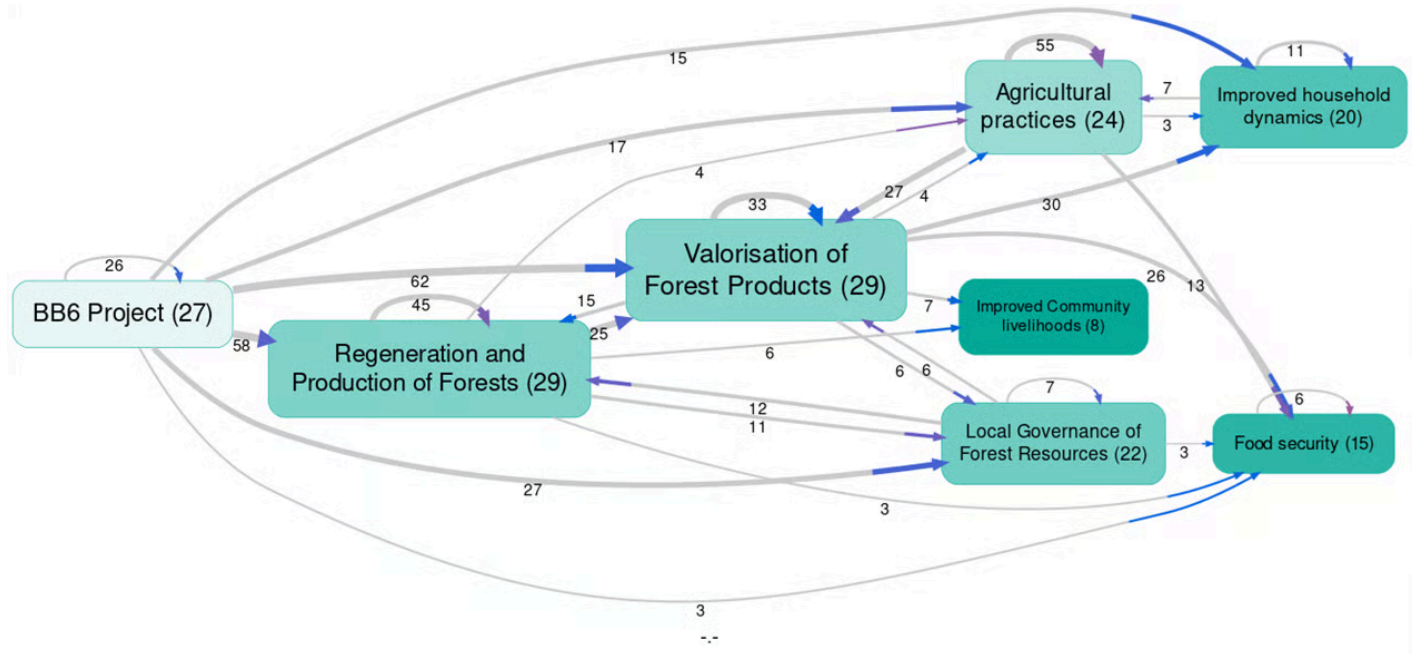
15
55
11
Agricultural practices (24)
7
Improved household dynamics (20)
3
17
4
33
27
4
30
26
BB6 Project (27)
62
Valorisation of Forest Products (29)
26
13
15
7
Improved Community livelihoods (8)
45
25
58
Regeneration and Production of Forests (29)
6
6
6
7
6
12
Local Governance of Forest Resources (22)
Food security (15)
11
3
27
3
3
-.-